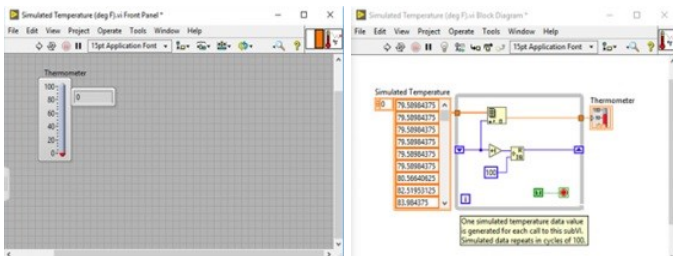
Simulated Temperature (deg F).vi Front Panel *
File Edit View Project Operate Tools Window Help
15pt Application Font
Thermometer
100
80
60
40
20
0
0

Simulated Temperature (deg F).vi Block Diagram *
File Edit View Project Operate Tools Window Help
15pt Application Font
Simulated Temperature
0
79.58984375
79.58984375
79.58984375
79.58984375
79.58984375
79.58984375
79.58984375
80.56640625
82.51953125
83.984375
Thermometer
100
1
One simulated temperature data value is generated for each call to this subVI. Simulated data repeats in cycles of 100.